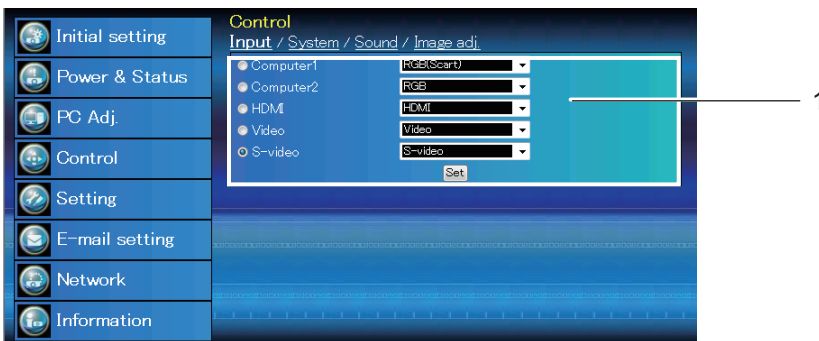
Initial setting
Power & Status
PC Adj.
Control
Setting
E-mail setting
Network
Information

Control
Input / System / Sound / Image adj.

Computer1 RGB(Scart)
Computer2 RGB
HDMI HDMI
Video Video
S-video S-video
Set

1